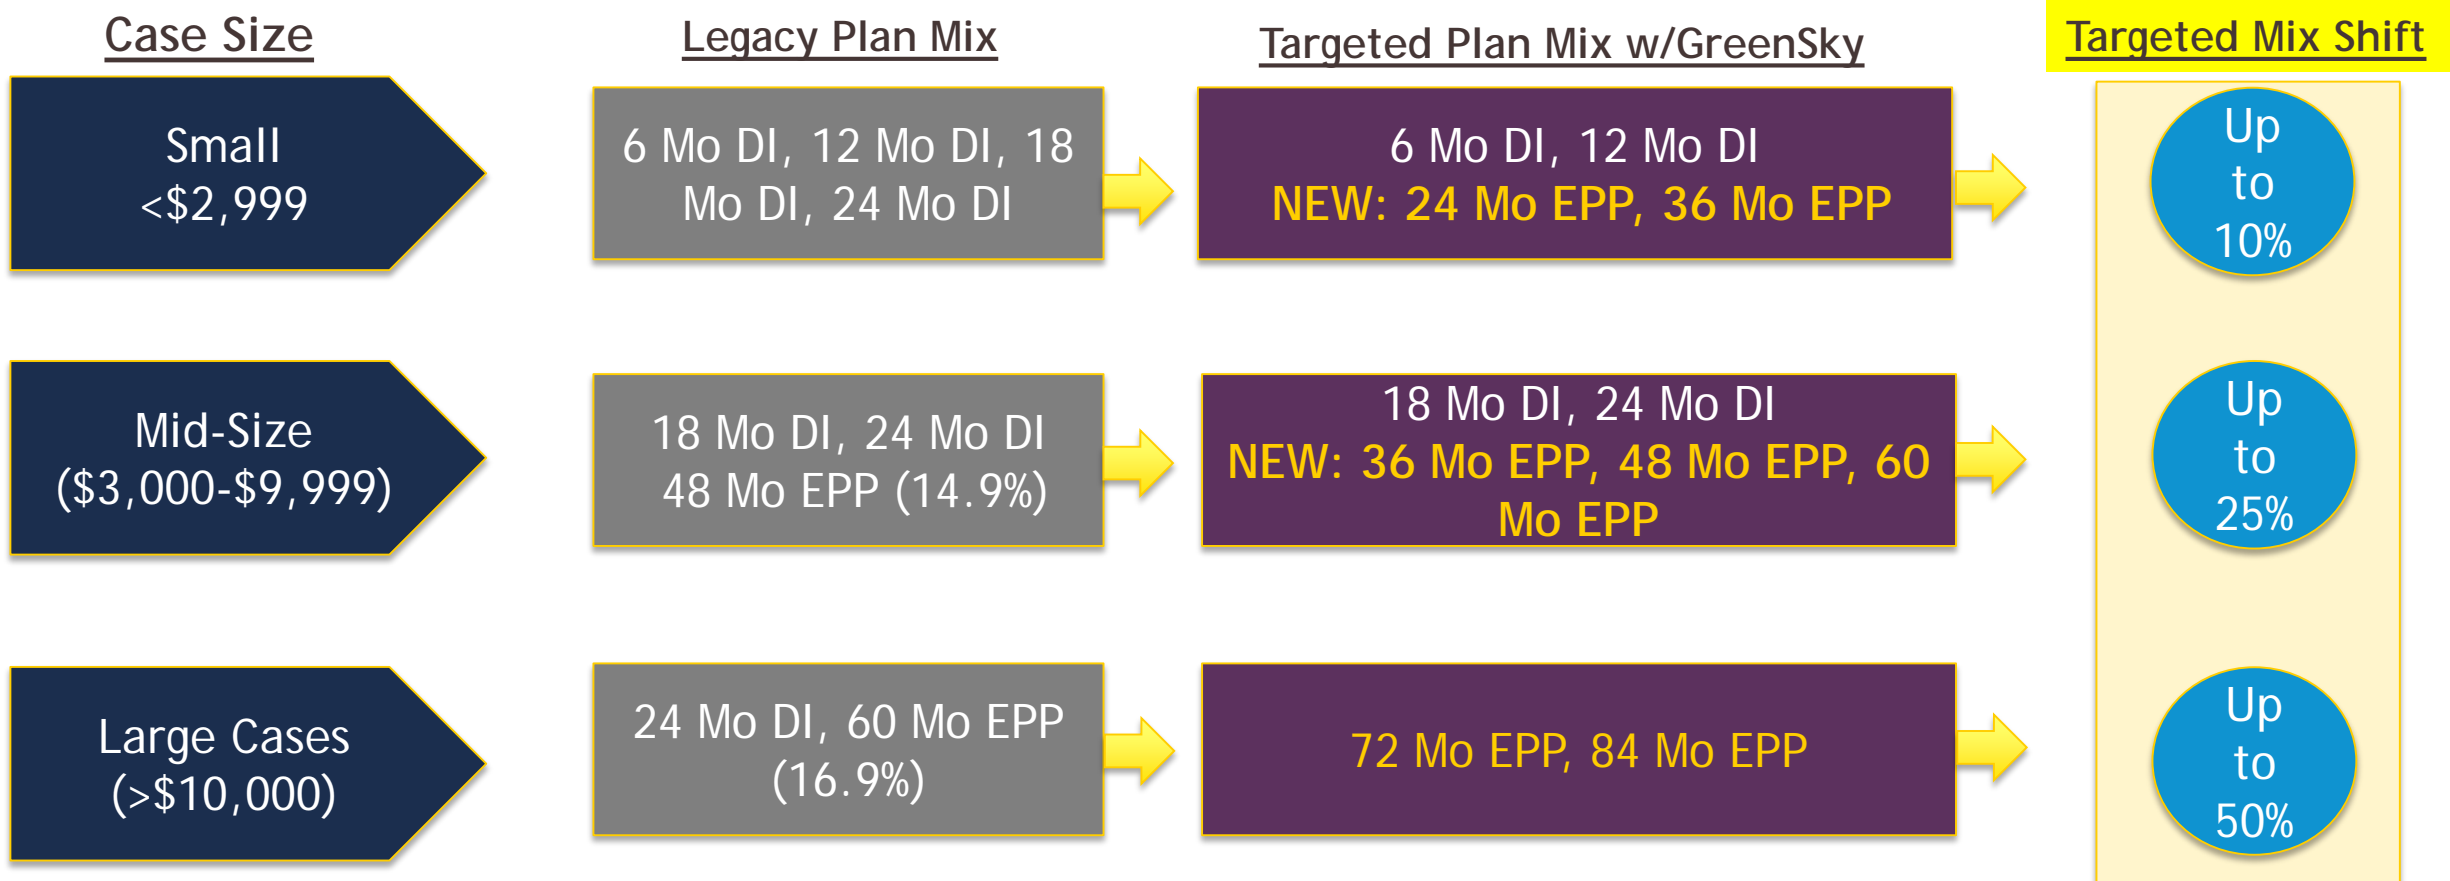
Case Size

Legacy Plan Mix

Targeted Plan Mix w/GreenSky

Targeted Mix Shift

Small
<$2,999

6 Mo DI, 12 Mo DI, 18 Mo DI, 24 Mo DI

6 Mo DI, 12 Mo DI
NEW: 24 Mo EPP, 36 Mo EPP

Up to 10%

Mid-Size
($3,000-$9,999)

18 Mo DI, 24 Mo DI
48 Mo EPP (14.9%)

18 Mo DI, 24 Mo DI
NEW: 36 Mo EPP, 48 Mo EPP, 60 Mo EPP

Up to 25%

Large Cases
(>$10,000)

24 Mo DI, 60 Mo EPP
(16.9%)

72 Mo EPP, 84 Mo EPP

Up to 50%